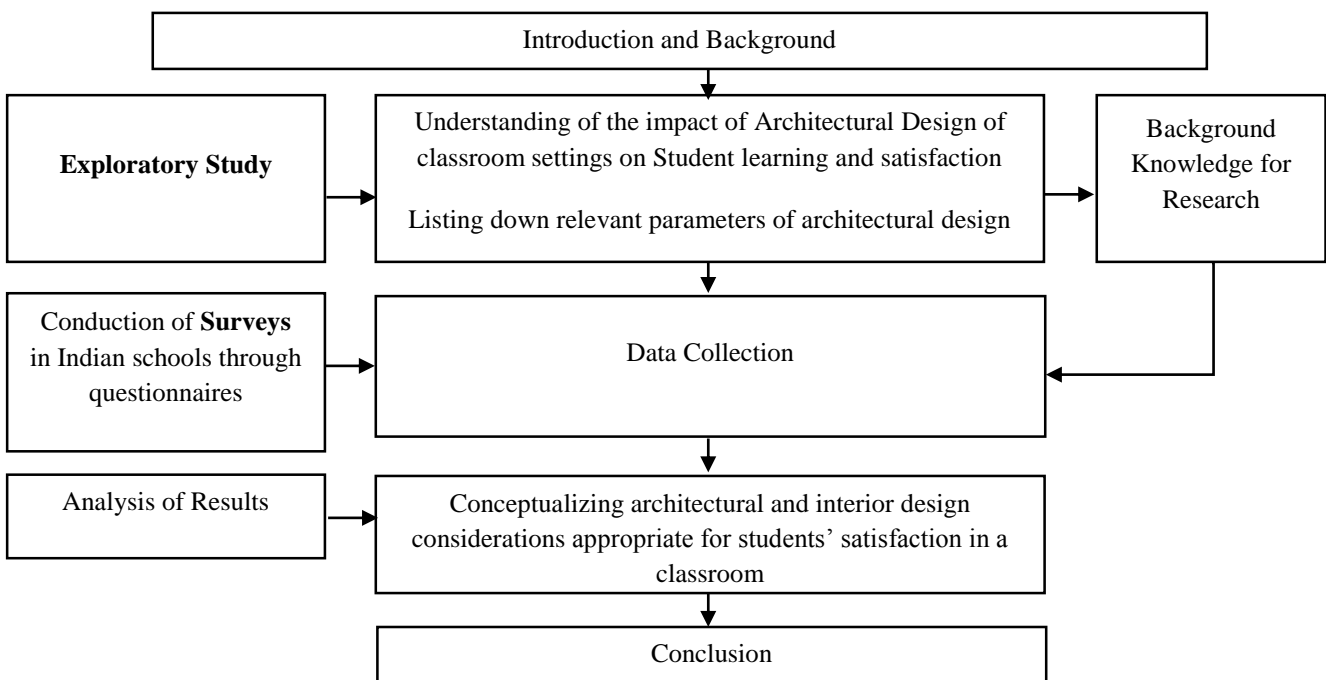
Introduction and Background

Exploratory Study

Understanding of the impact of Architectural Design of classroom settings on Student learning and satisfaction

Listing down relevant parameters of architectural design

Background Knowledge for Research

Conduction of Surveys in Indian schools through questionnaires

Data Collection

Analysis of Results

Conceptualizing architectural and interior design considerations appropriate for students' satisfaction in a classroom

Conclusion